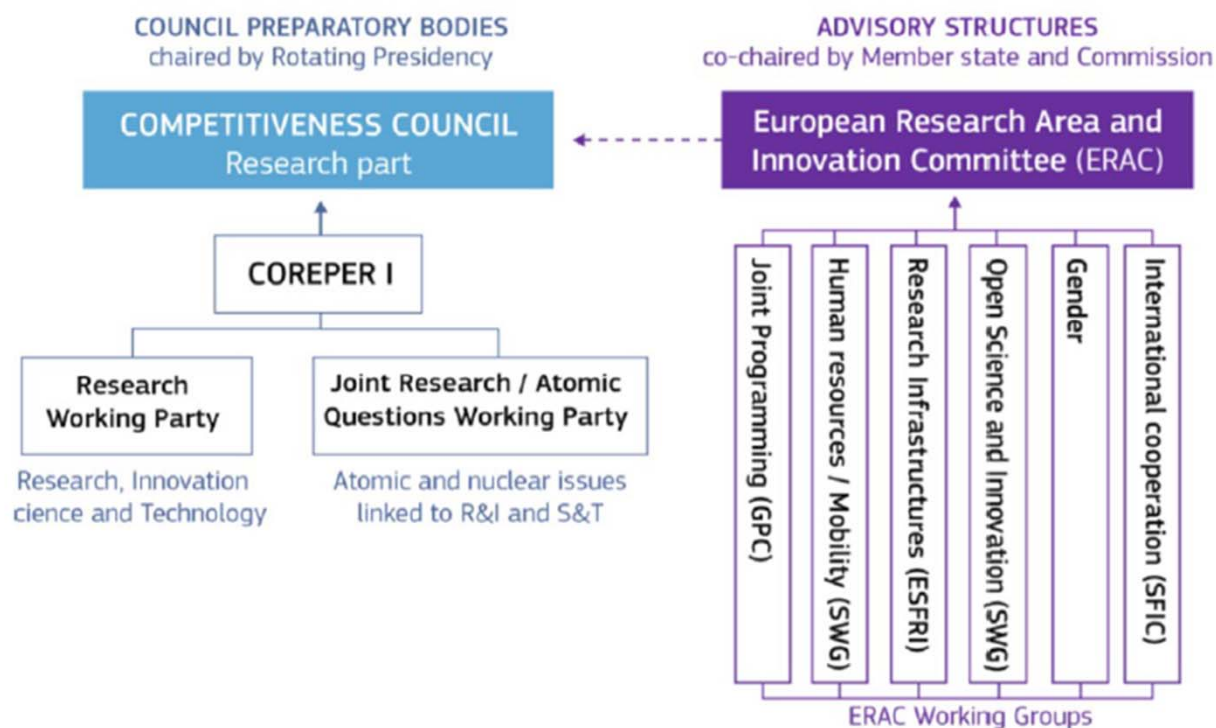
COUNCIL PREPARATORY BODIES
chaired by Rotating Presidency

ADVISORY STRUCTURES
co-chaired by Member state and Commission

COMPETITIVENESS COUNCIL
Research part

European Research Area and Innovation Committee (ERAC)

COREPER I

Research Working Party

Joint Research / Atomic Questions Working Party

Research, Innovation cience and Technology

Atomic and nuclear issues linked to R&I and S&T

Joint Programming (GPC)

Human resources / Mobility (SWG)

Research Infrastructures (ESFRI)

Open Science and Innovation (SWG)

Gender

International cooperation (SFIC)

ERAC Working Groups